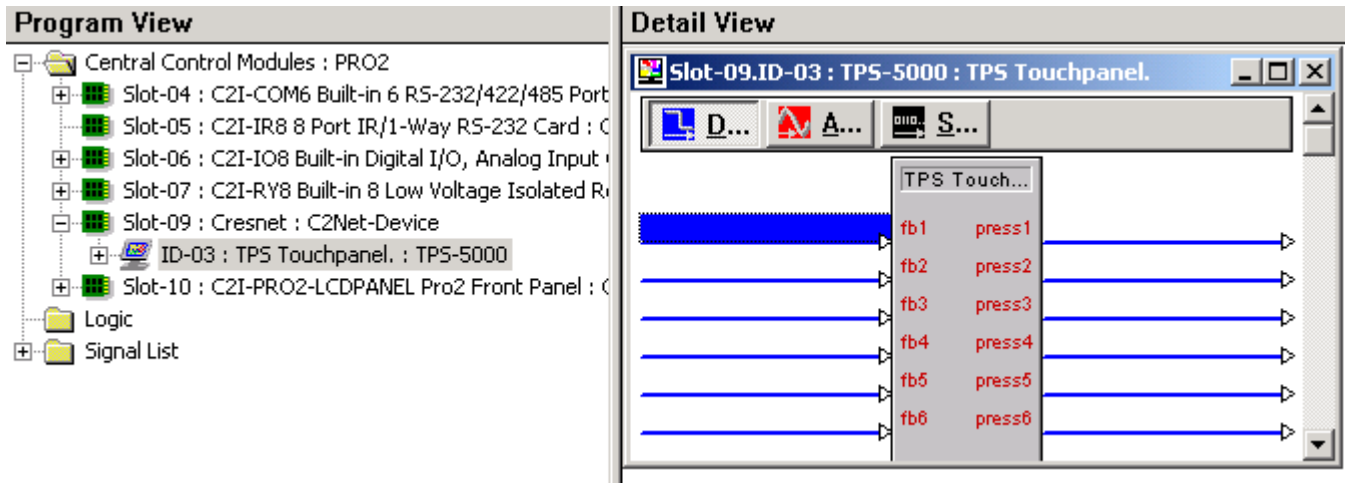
Program View

Central Control Modules : PRO2
Slot-04 : C2I-COM6 Built-in 6 RS-232/422/485 Port
Slot-05 : C2I-IR8 8 Port IR/1-Way RS-232 Card : C
Slot-06 : C2I-IO8 Built-in Digital I/O, Analog Input
Slot-07 : C2I-RY8 Built-in 8 Low Voltage Isolated R
Slot-09 : Cresnet : C2Net-Device
ID-03 : TPS Touchpanel. : TPS-5000
Slot-10 : C2I-PRO2-LCDPANEL Pro2 Front Panel : C
Logic
Signal List

Detail View

Slot-09.ID-03 : TPS-5000 : TPS Touchpanel.

D... A... S...

TPS Touch...

fb1 press1
fb2 press2
fb3 press3
fb4 press4
fb5 press5
fb6 press6